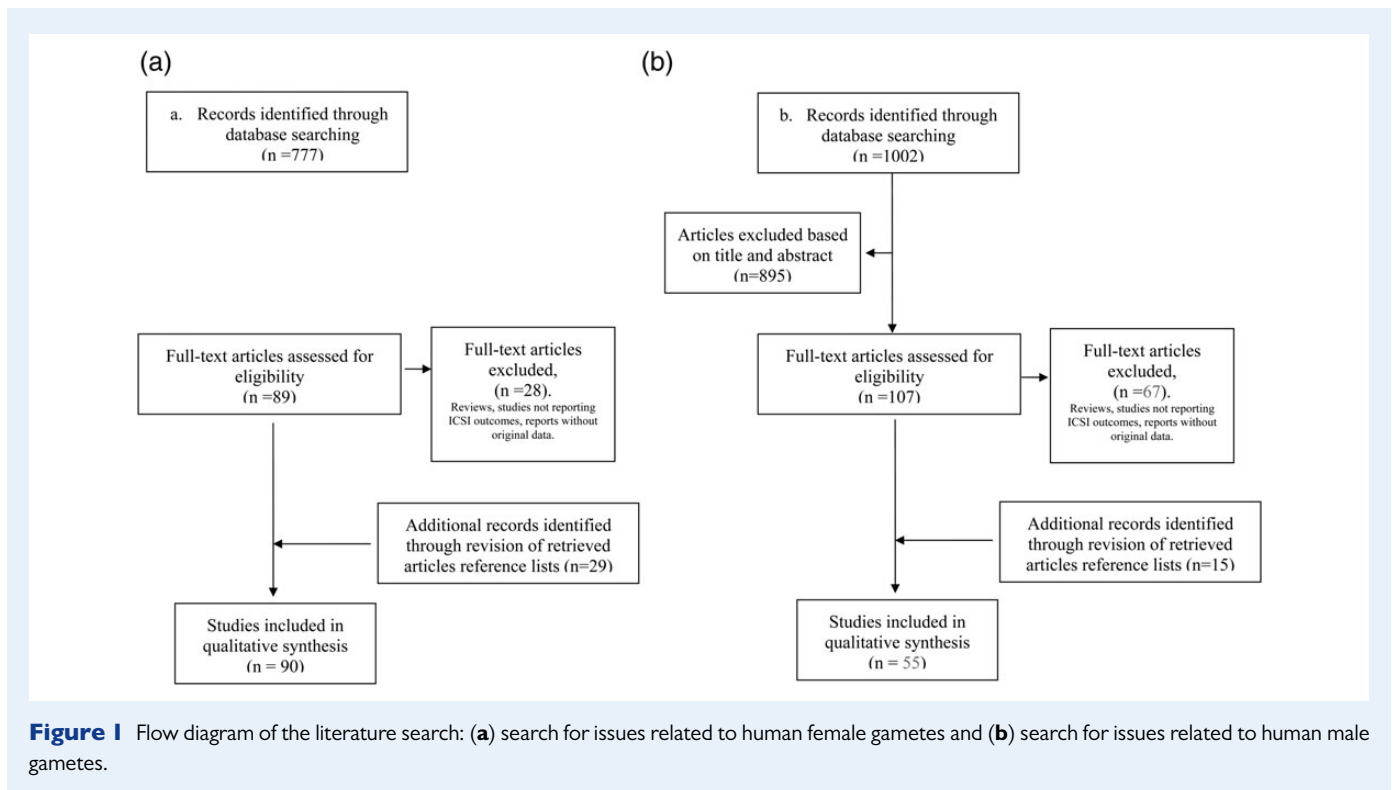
(a)

a. Records identified through database searching (n =777)

Full-text articles assessed for eligibility (n =89)

Full-text articles excluded, (n =28). Reviews, studies not reporting ICSI outcomes, reports without original data.

Additional records identified through revision of retrieved articles reference lists (n=29)

Studies included in qualitative synthesis (n = 90)

(b)

b. Records identified through database searching (n =1002)

Articles excluded based on title and abstract (n=895)

Full-text articles assessed for eligibility (n =107)

Full-text articles excluded, (n =67). Reviews, studies not reporting ICSI outcomes, reports without original data.

Additional records identified through revision of retrieved articles reference lists (n=15)

Studies included in qualitative synthesis (n = 55)

**Figure 1** Flow diagram of the literature search: (**a**) search for issues related to human female gametes and (**b**) search for issues related to human male gametes.